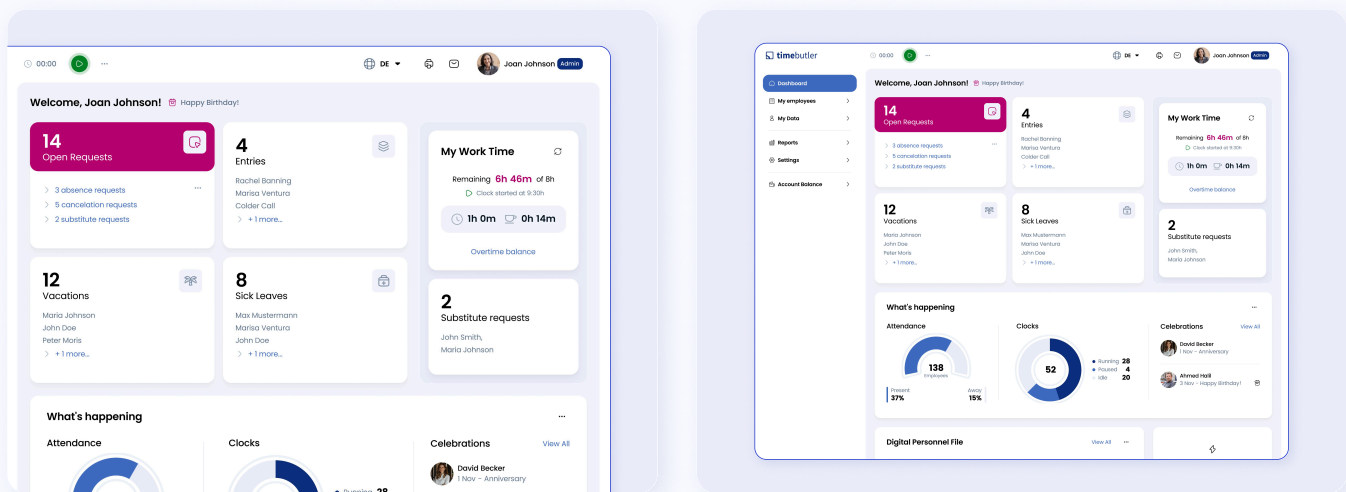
00:00 ··· DE Joan Johnson Admin

Welcome, Joan Johnson! Happy Birthday!

14
Open Requests
3 absence requests
5 cancelation requests
2 substitute requests

4
Entries
Rachel Banning
Marisa Ventura
Colder Call
+ 1 more...

My Work Time
Remaining 6h 46m of 8h
Clock started at 9:30h
1h 0m 0h 14m
Overtime balance

12
Vacations
Maria Johnson
John Doe
Peter Moris
+ 1 more...

8
Sick Leaves
Max Mustermann
Marisa Ventura
John Doe
+ 1 more...

2
Substitute requests
John Smith,
Maria Johnson

What's happening ···
Attendance
Clocks
Running 28
Celebrations View All
David Becker
1 Nov - Anniversary

timebutler 00:00 ··· DE Joan Johnson Admin

Dashboard
My employees
My Data
Reports
Settings
Account Balance

Welcome, Joan Johnson! Happy Birthday!

14
Open Requests
3 absence requests
5 cancelation requests
2 substitute requests

4
Entries
Rachel Banning
Marisa Ventura
Colder Call
+ 1 more...

My Work Time
Remaining 6h 46m of 8h
Clock started at 9:30h
1h 0m 0h 14m
Overtime balance

12
Vacations
Maria Johnson
John Doe
Peter Moris
+ 1 more...

8
Sick Leaves
Max Mustermann
Marisa Ventura
John Doe
+ 1 more...

2
Substitute requests
John Smith,
Maria Johnson

What's happening ···
Attendance
138
Employees
Present 37%
Away 15%
Clocks
52
Running 28
Paused 4
Idle 20
Celebrations View All
David Becker
1 Nov - Anniversary
Ahmed Halil
3 Nov - Happy Birthday!

Digital Personnel File View All ···